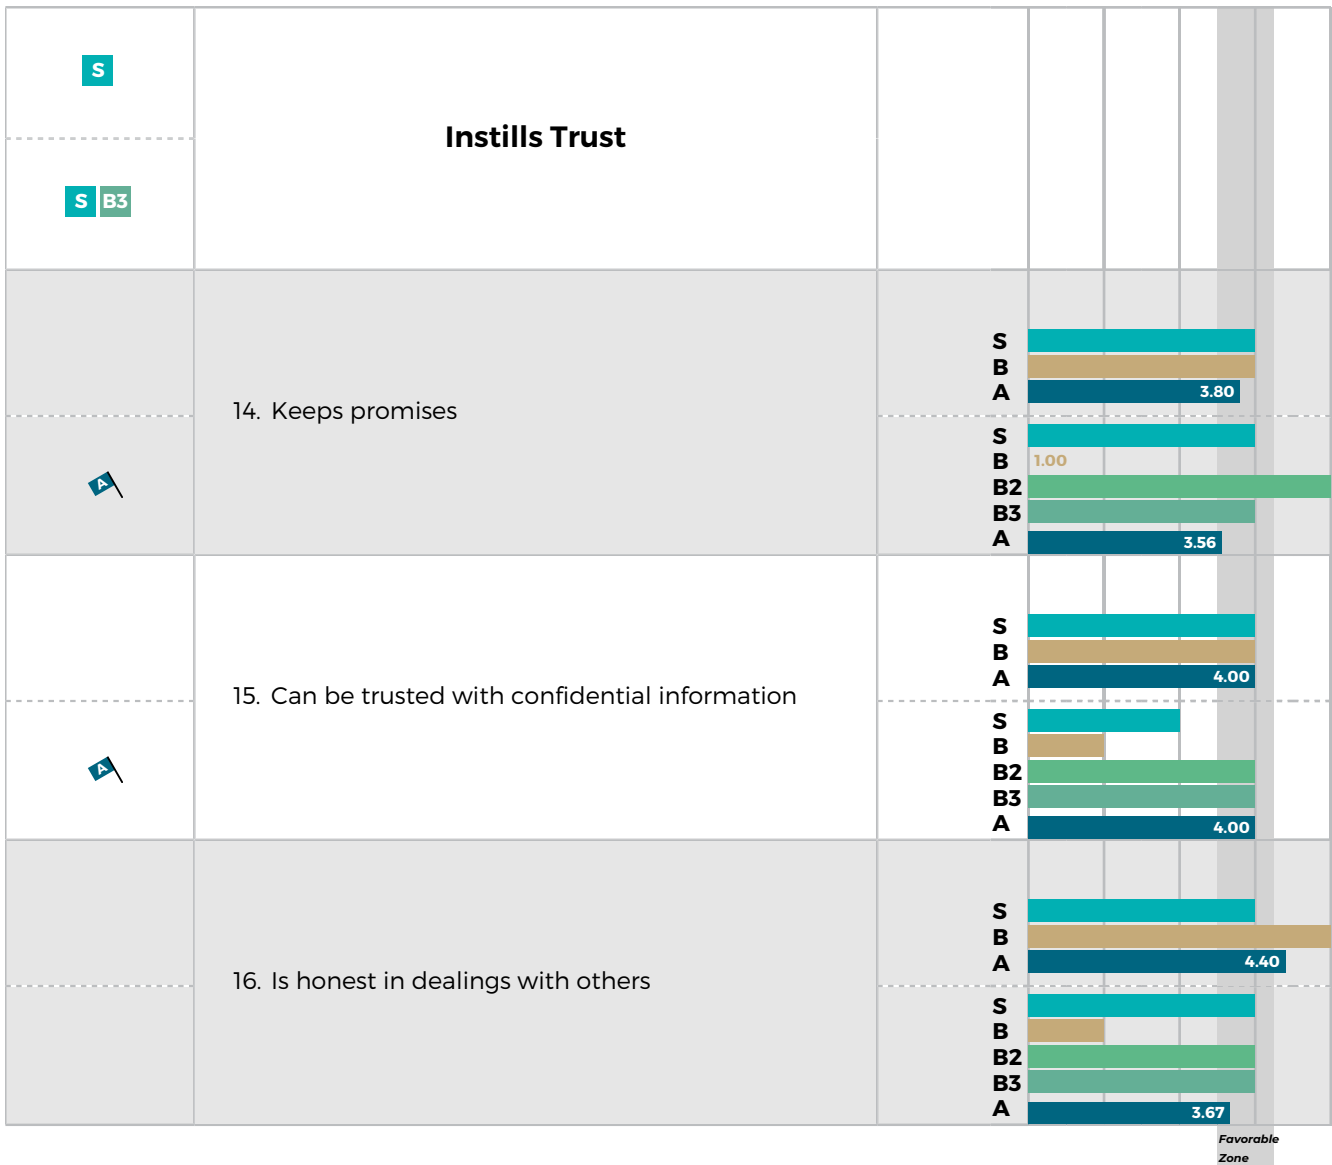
S

S B3

Instills Trust

14. Keeps promises

S
B
A 3.80

A

S
B 1.00
B2
B3
A 3.56

15. Can be trusted with confidential information

S
B
A 4.00

A

S
B
B2
B3
A 4.00

16. Is honest in dealings with others

S
B
A 4.40

S
B
B2
B3
A 3.67

Favorable Zone